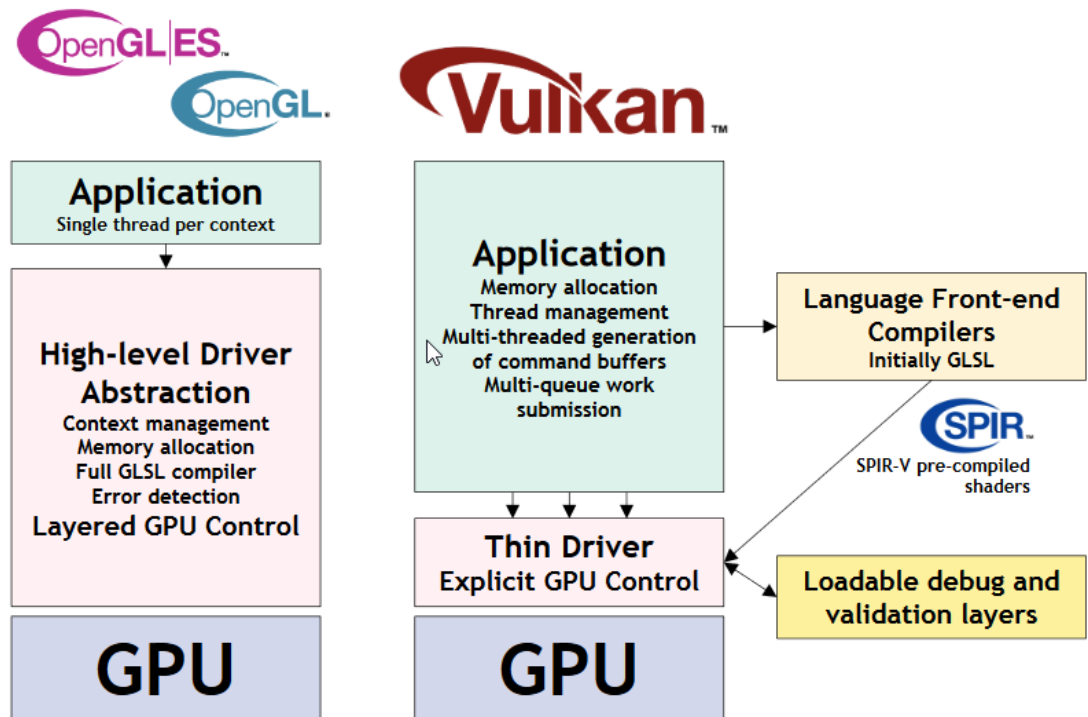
OpenGL|ES™

OpenGL.

Vulkan™

Application
Single thread per context

High-level Driver Abstraction
Context management
Memory allocation
Full GLSL compiler
Error detection
Layered GPU Control

GPU

Application
Memory allocation
Thread management
Multi-threaded generation of command buffers
Multi-queue work submission

Language Front-end Compilers
Initially GLSL

SPIR.

SPIR-V pre-compiled shaders

Thin Driver
Explicit GPU Control

Loadable debug and validation layers

GPU